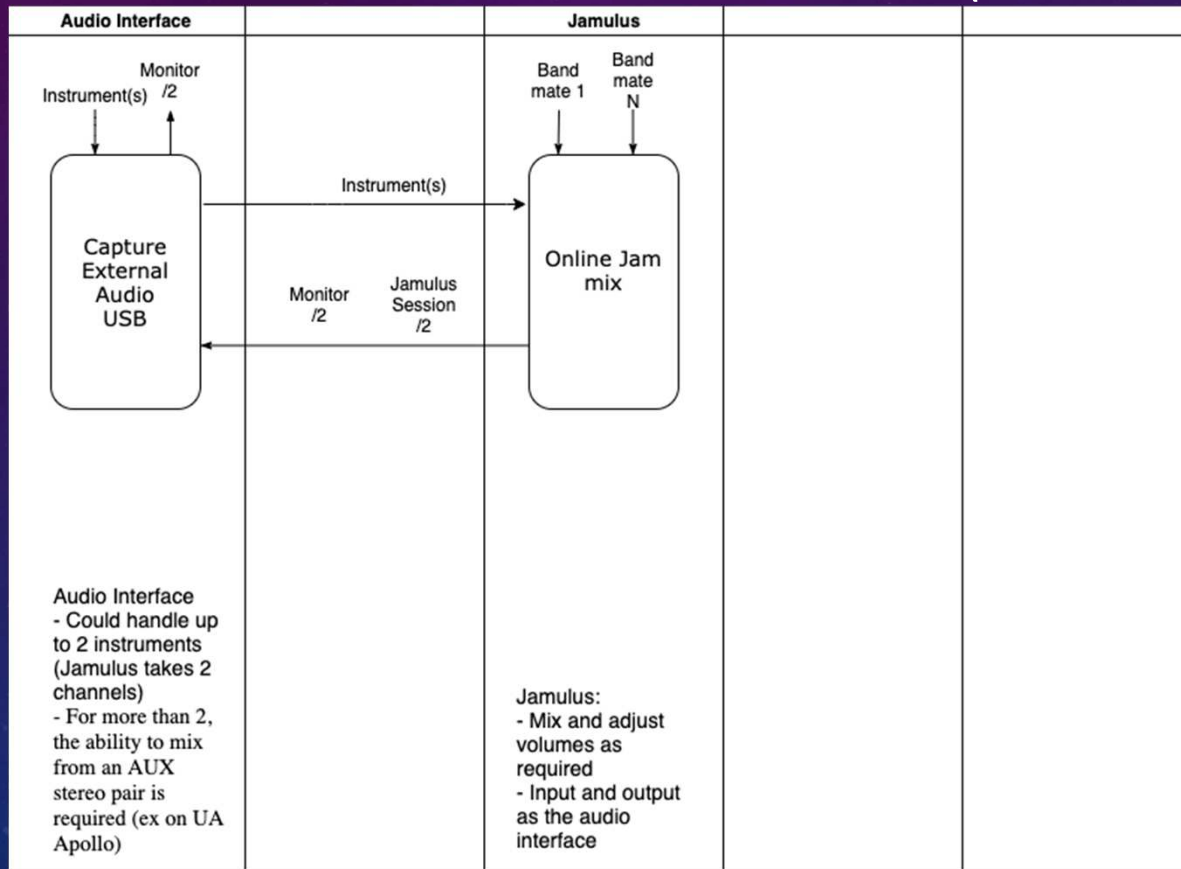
| Audio Interface | | Jamulus | | |
|---|---|---|---|---|

Instrument(s)

Monitor /2

Capture External Audio USB

Instrument(s)

Monitor /2

Jamulus Session /2

Band mate 1

Band mate N

Online Jam mix

Audio Interface
- Could handle up to 2 instruments (Jamulus takes 2 channels)
- For more than 2, the ability to mix from an AUX stereo pair is required (ex on UA Apollo)

Jamulus:
- Mix and adjust volumes as required
- Input and output as the audio interface